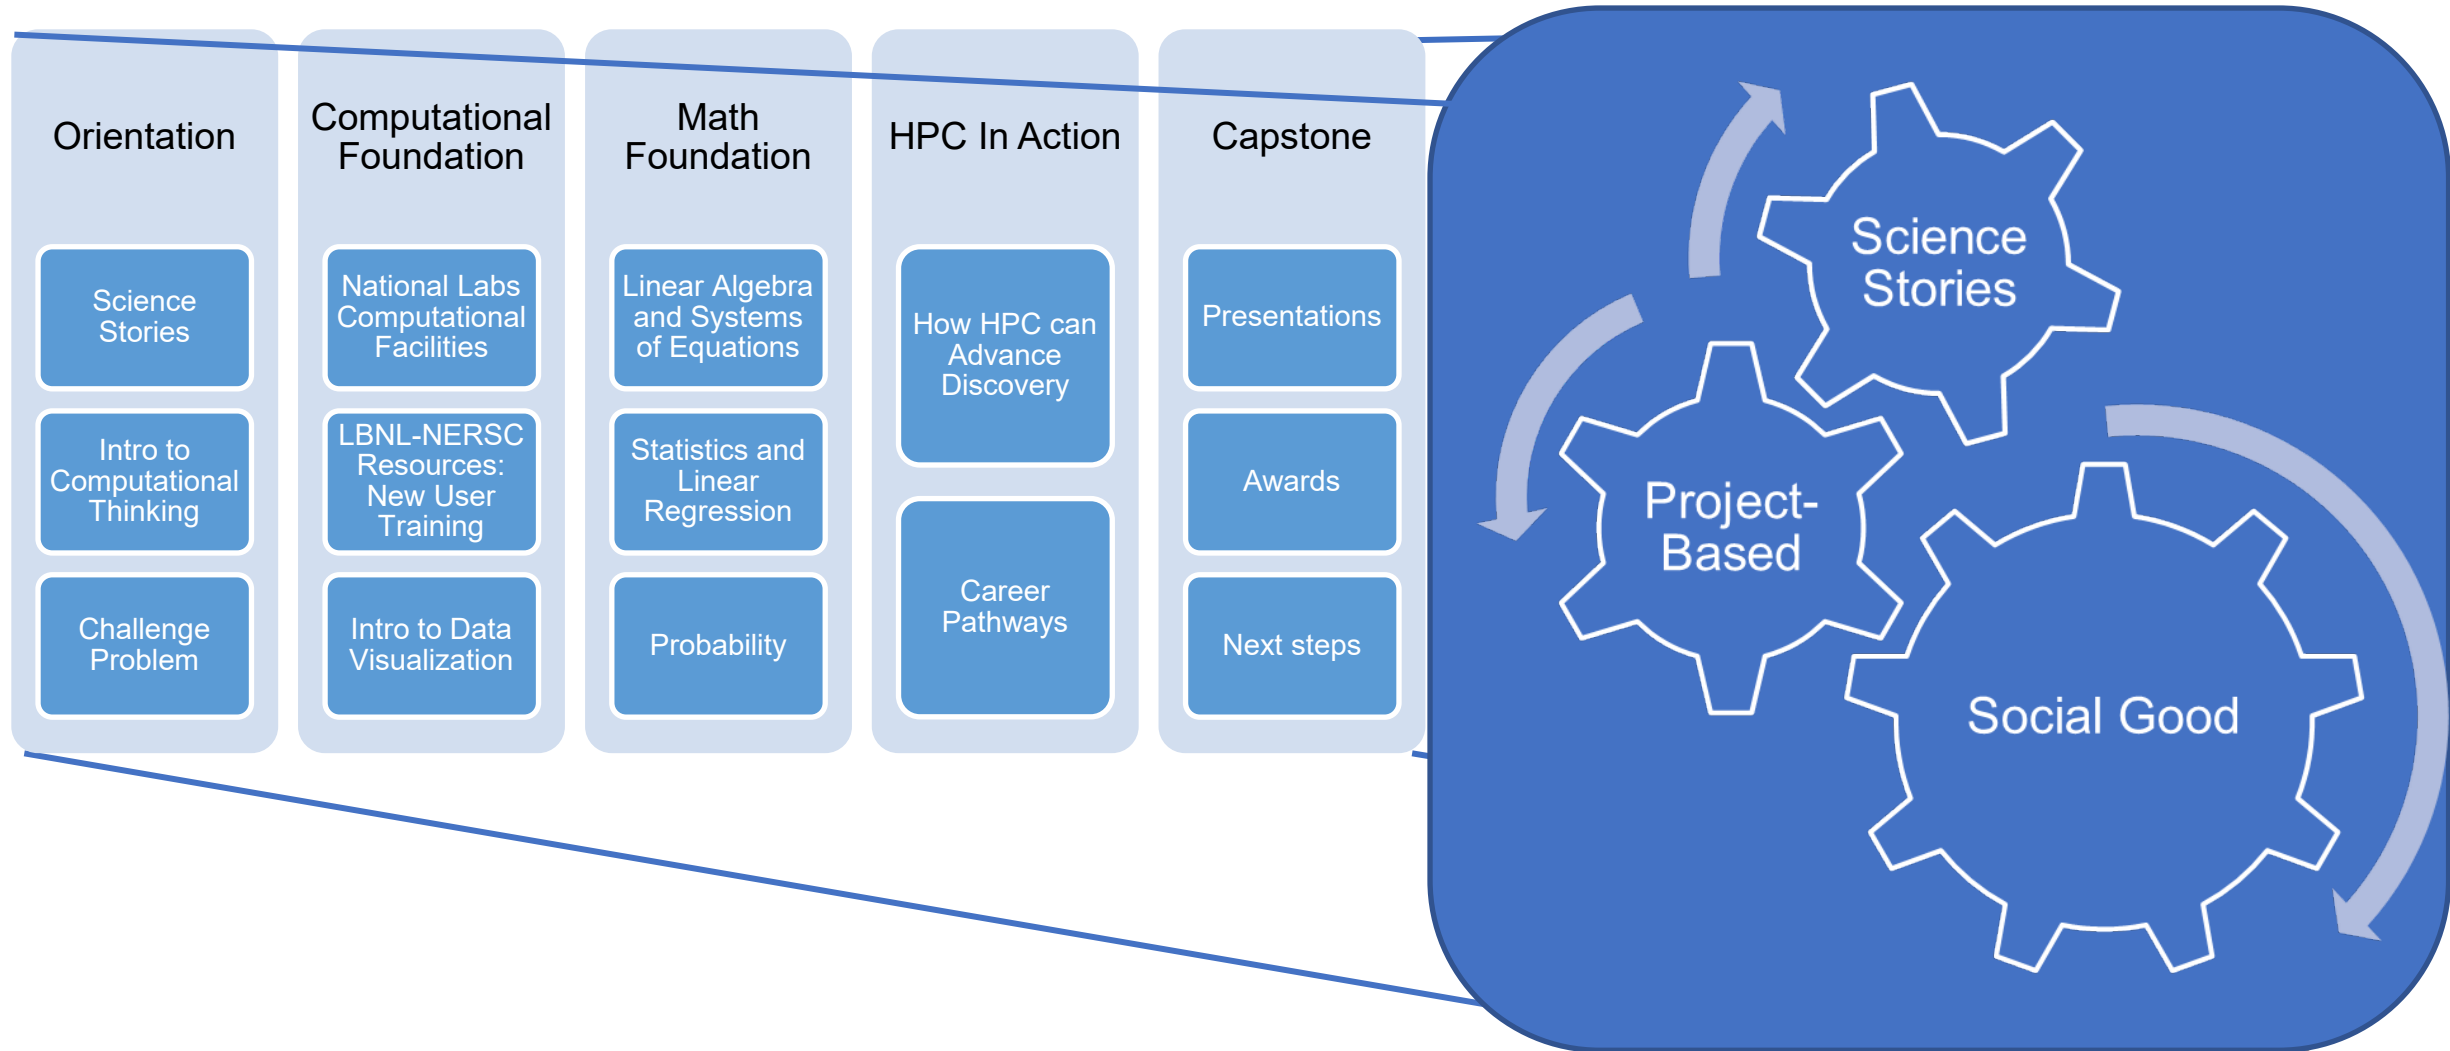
Orientation

Science Stories

Intro to Computational Thinking

Challenge Problem

Computational Foundation

National Labs Computational Facilities

LBNL-NERSC Resources: New User Training

Intro to Data Visualization

Math Foundation

Linear Algebra and Systems of Equations

Statistics and Linear Regression

Probability

HPC In Action

How HPC can Advance Discovery

Career Pathways

Capstone

Presentations

Awards

Next steps

Science Stories

Project-Based

Social Good